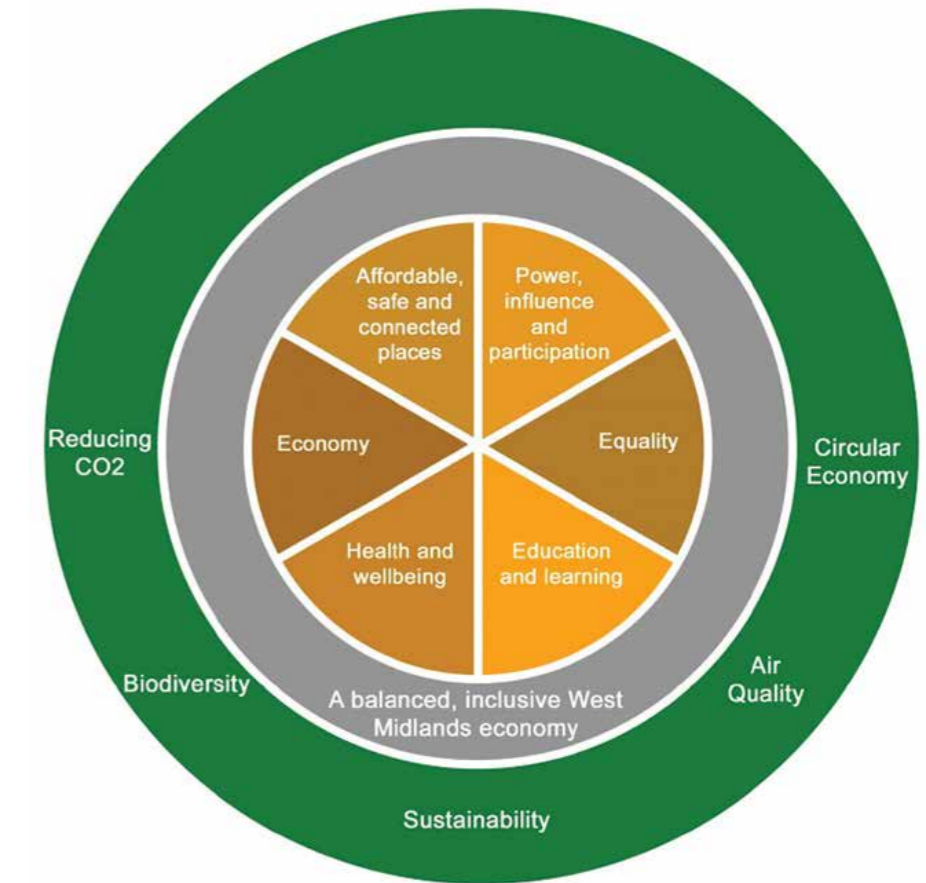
Affordable, safe and connected places

Power, influence and participation

Economy

Equality

Health and wellbeing

Education and learning

A balanced, inclusive West Midlands economy

Reducing CO2

Circular Economy

Biodiversity

Air Quality

Sustainability